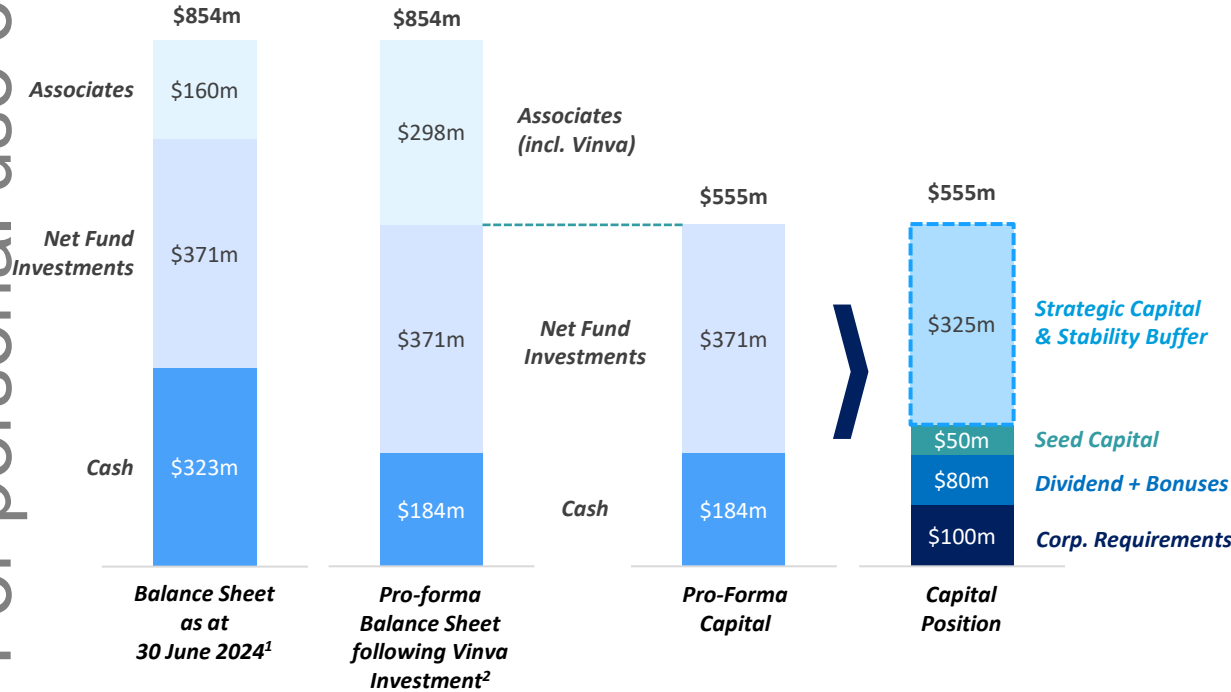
For personal use

$854m

$854m

Associates

$160m

$298m

Associates (incl. Vinva)

$555m

$555m

Net Fund Investments

$371m

$371m

Net Fund Investments

$371m

$325m

Strategic Capital & Stability Buffer

$50m

Seed Capital

Cash

$323m

$184m

Cash

$184m

$80m

Dividend + Bonuses

$100m

Corp. Requirements

Balance Sheet as at 30 June 2024$^1$

Pro-forma Balance Sheet following Vinva Investment$^2$

Pro-Forma Capital

Capital Position